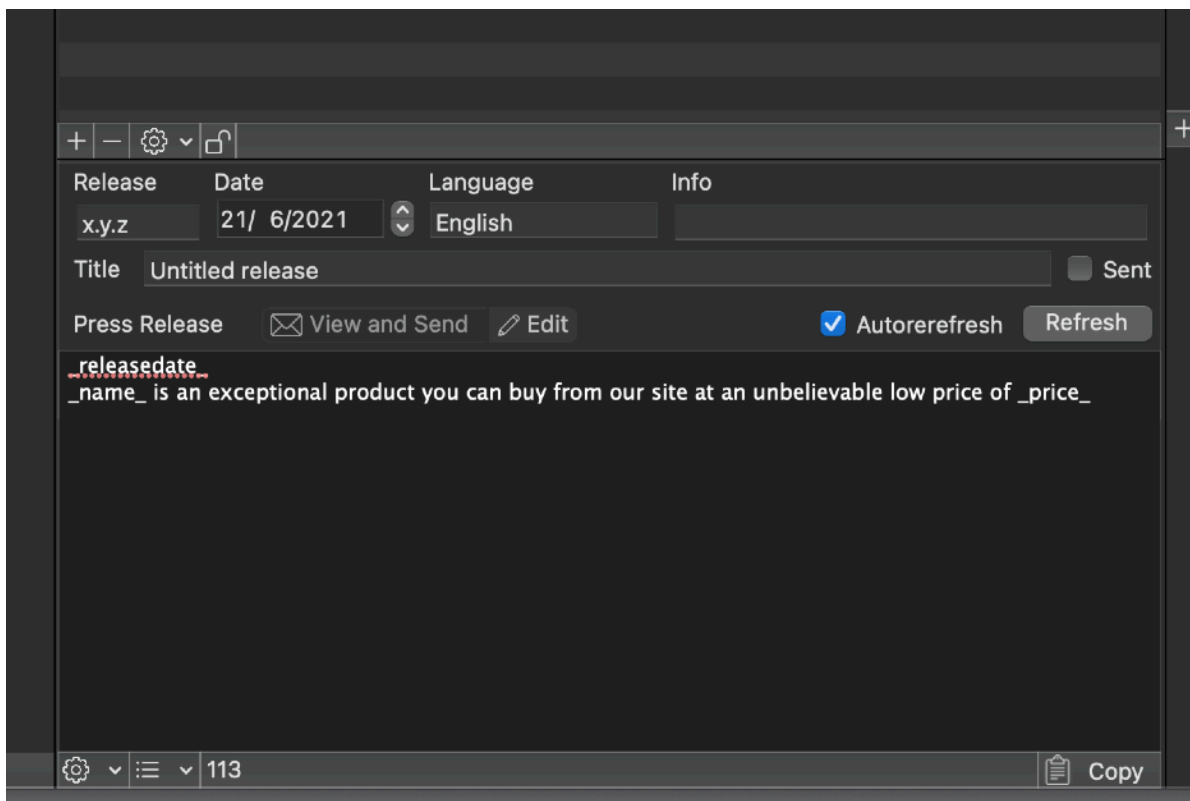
+ − 

Release Date Language Info

x.y.z 21/ 6/2021 English

Title Untitled release Sent

Press Release View and Send Edit Autorerefresh Refresh

_releasedate_
_name_ is an exceptional product you can buy from our site at an unbelievable low price of _price_

113 Copy